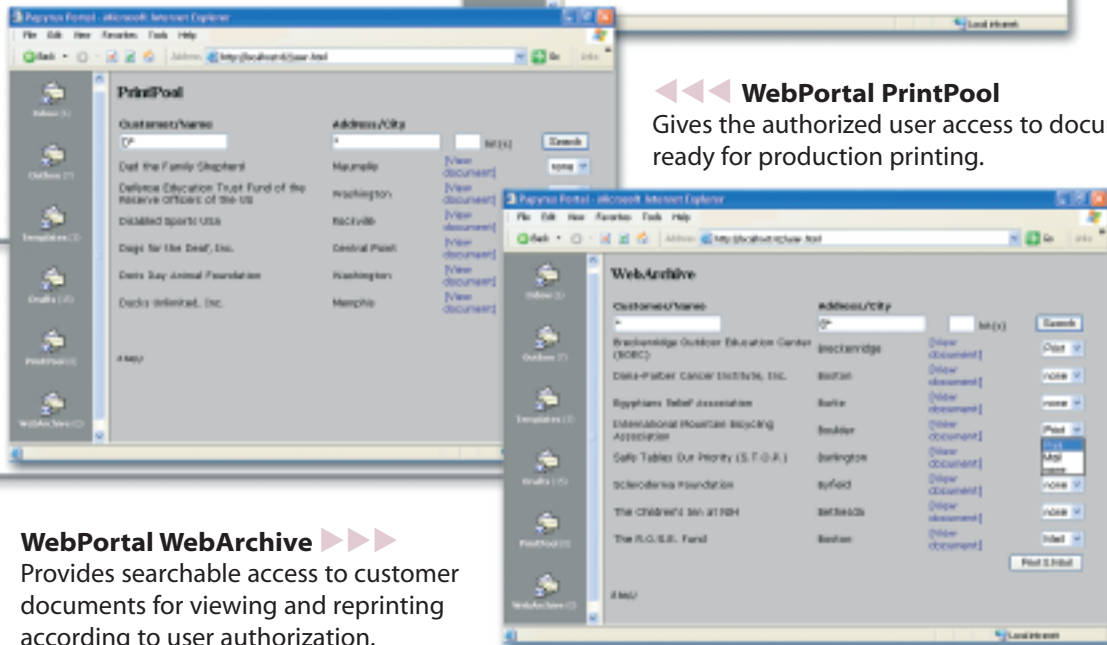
Local intranet

Papyrus Portal - Microsoft Internet Explorer

File Edit View Favorites Tools Help

Back Address http://localhost/../user.html Go Links

Inbox (1)

Outbox (7)

Templates (2)

Drafts (15)

PrintPool (1)

WebArchive (2)

PrintPool

Customer/Name

Address/City

hit(s) Search

D*

Dall the Family Shepherd Maumelle [View document] none

Defense Education Trust Fund of the Reserve Officers of the US Washington [View document]

Disabled Sports USA Rockville [View document]

Dogs for the Deaf, Inc. Central Point [View document]

Doris Day Animal Foundation Washington [View document]

Ducks Unlimited, Inc. Memphis [View document]

WebPortal PrintPool

Gives the authorized user access to docu ready for production printing.

Papyrus Portal - Microsoft Internet Explorer

File Edit View Favorites Tools Help

Back Address http://localhost/../user.html Go Links

Inbox (1)

Outbox (7)

Templates (2)

Drafts (15)

PrintPool (1)

WebArchive (2)

WebArchive

Customer/Name

Address/City

*

B*

hit(s) Search

Breckenridge Outdoor Education Center (BOEC) Breckenridge [View document] Print

Dana-Farber Cancer Institute, Inc. Boston [View document] none

Egyptians Relief Association Burke [View document] none

International Mountain Bicycling Association Boulder [View document] Print

Print

Mail

none

Safe Tables Our Priority (S.T.O.P.) Burlington [View document]

Scleroderma Foundation Byfield [View document] none

The Children's Inn at NIH Bethesda [View document] none

The R.O.S.E. Fund Boston [View document] Mail

Print & Mail

Local intranet

WebPortal WebArchive

Provides searchable access to customer documents for viewing and reprinting according to user authorization.